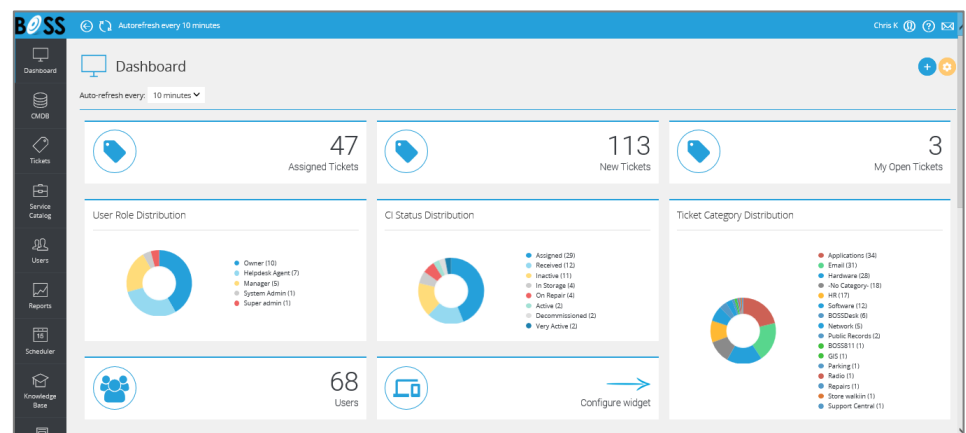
BOSS

Autorefresh every 10 minutes

Chris K

Dashboard

CMDB

Tickets

Service Catalog

Users

Reports

18

Scheduler

Knowledge Base

Dashboard

Auto-refresh every: 10 minutes

47
Assigned Tickets

113
New Tickets

3
My Open Tickets

User Role Distribution

Owner (10)
Helpdesk Agent (7)
Manager (5)
System Admin (1)
Super admin (1)

CI Status Distribution

Assigned (29)
Received (12)
Inactive (11)
In Storage (4)
On Repair (4)
Active (2)
Decommissioned (2)
Very Active (2)

Ticket Category Distribution

Applications (34)
Email (31)
Hardware (28)
-No Category- (18)
HR (17)
Software (12)
BOSSDesk (6)
Network (5)
Public Records (2)
BOSS811 (1)
GIS (1)
Parking (1)
Radio (1)
Repairs (1)
Store walkin (1)
Support Central (1)

68
Users

Configure widget